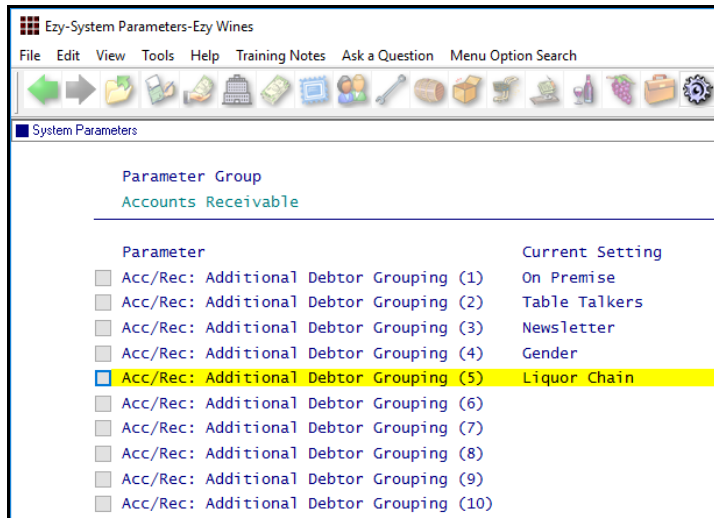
Ezy-System Parameters-Ezy Wines

File Edit View Tools Help Training Notes Ask a Question Menu Option Search

System Parameters

Parameter Group
Accounts Receivable

| Parameter | Current Setting |
|---|---|
| Acc/Rec: Additional Debtor Grouping (1) | On Premise |
| Acc/Rec: Additional Debtor Grouping (2) | Table Talkers |
| Acc/Rec: Additional Debtor Grouping (3) | Newsletter |
| Acc/Rec: Additional Debtor Grouping (4) | Gender |
| Acc/Rec: Additional Debtor Grouping (5) | Liquor Chain |
| Acc/Rec: Additional Debtor Grouping (6) | |
| Acc/Rec: Additional Debtor Grouping (7) | |
| Acc/Rec: Additional Debtor Grouping (8) | |
| Acc/Rec: Additional Debtor Grouping (9) | |
| Acc/Rec: Additional Debtor Grouping (10) | |